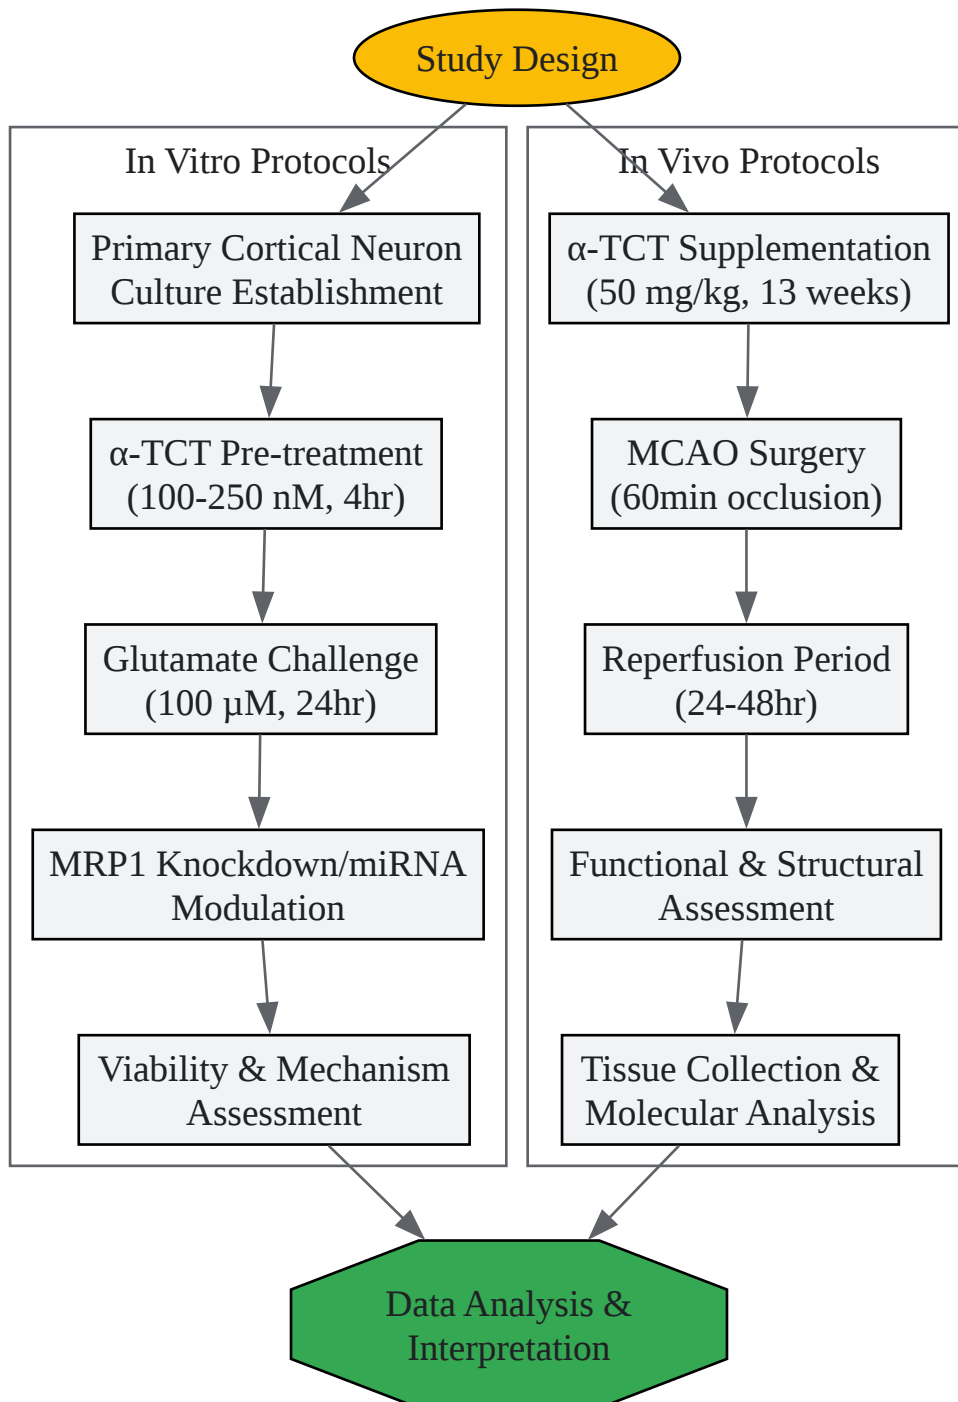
Study Design

In Vitro Protocols

Primary Cortical Neuron Culture Establishment

α-TCT Pre-treatment (100-250 nM, 4hr)

Glutamate Challenge (100 μM, 24hr)

MRP1 Knockdown/miRNA Modulation

Viability & Mechanism Assessment

In Vivo Protocols

α-TCT Supplementation (50 mg/kg, 13 weeks)

MCAO Surgery (60min occlusion)

Reperfusion Period (24-48hr)

Functional & Structural Assessment

Tissue Collection & Molecular Analysis

Data Analysis & Interpretation